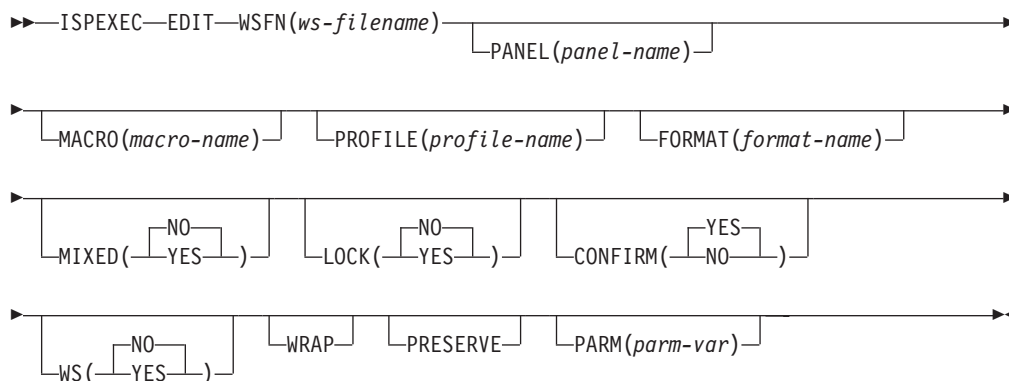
ISPEXEC EDIT WSFN(ws-filename)

PANEL(panel-name)

MACRO(macro-name)

PROFILE(profile-name)

FORMAT(format-name)

MIXED( NO YES )

LOCK( NO YES )

CONFIRM( YES NO )

WS( NO YES )

WRAP

PRESERVE

PARM(parm-var)